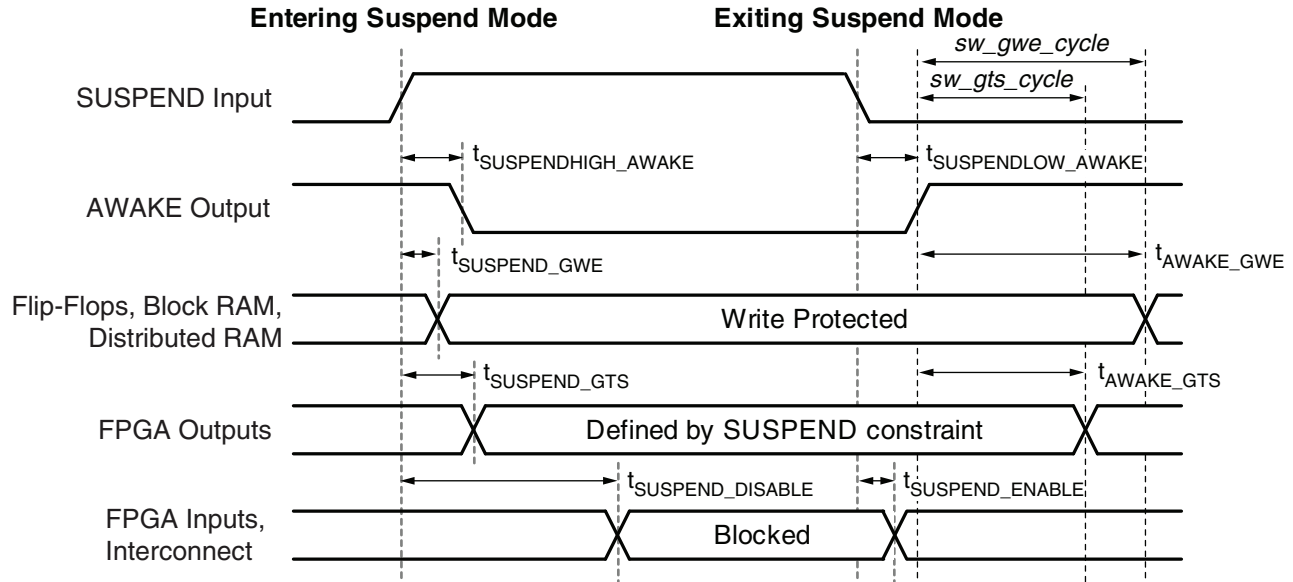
Entering Suspend Mode

Exiting Suspend Mode

sw_gwe_cycle

sw_gts_cycle

SUSPEND Input

$t_{SUSPENDHIGH\_AWAKE}$

$t_{SUSPENDLOW\_AWAKE}$

AWAKE Output

$t_{SUSPEND\_GWE}$

$t_{AWAKE\_GWE}$

Flip-Flops, Block RAM, Distributed RAM

Write Protected

$t_{SUSPEND\_GTS}$

$t_{AWAKE\_GTS}$

FPGA Outputs

Defined by SUSPEND constraint

$t_{SUSPEND\_DISABLE}$

$t_{SUSPEND\_ENABLE}$

FPGA Inputs, Interconnect

Blocked